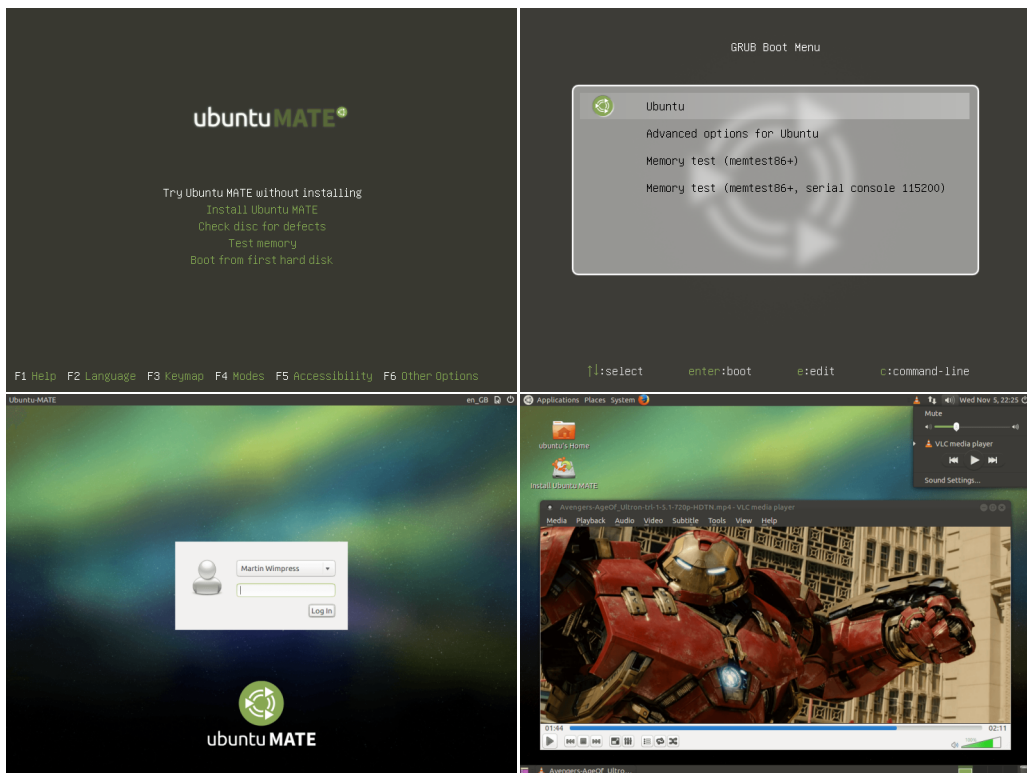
ubuntuMATE

Try Ubuntu MATE without installing
Install Ubuntu MATE
Check disc for defects
Test memory
Boot from first hard disk

F1 Help F2 Language F3 Keymap F4 Modes F5 Accessibility F6 Other Options

GRUB Boot Menu

Ubuntu
Advanced options for Ubuntu
Memory test (memtest86+)
Memory test (memtest86+, serial console 115200)

↑↓:select enter:boot e:edit c:command-line

Ubuntu-MATE en_GB

Martin Wimpress
Log In

ubuntu MATE

Applications Places System Wed Nov 5, 22:25

Mute
VLC media player
Sound Settings...

ubuntu's Home
Install Ubuntu MATE

Avengers-AgeOf_Ultron-trl-1-5.1-720p-HDTN.mp4 - VLC media player
Media Playback Audio Video Subtitle Tools View Help

01:44 02:11
100%

Avengers-AgeOf_Ultro...